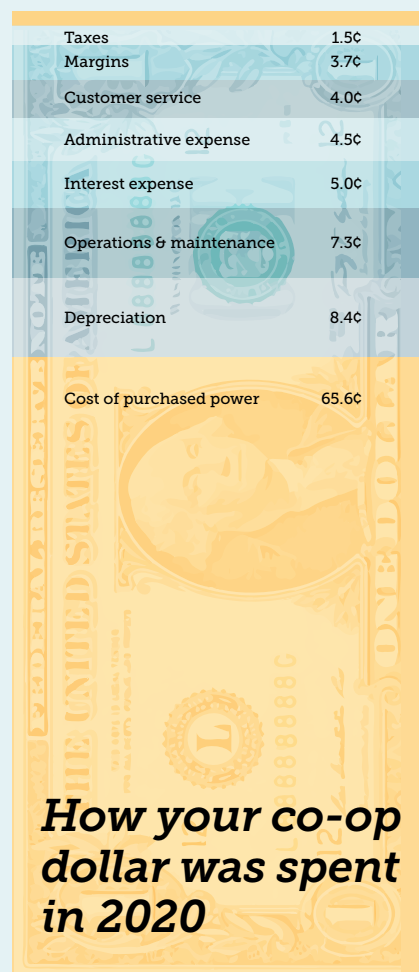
| | |
|---|---|
| Taxes | 1.5¢ |
| Margins | 3.7¢ |
| Customer service | 4.0¢ |
| Administrative expense | 4.5¢ |
| Interest expense | 5.0¢ |
| Operations & maintenance | 7.3¢ |
| Depreciation | 8.4¢ |
| Cost of purchased power | 65.6¢ |

How your co-op dollar was spent in 2020